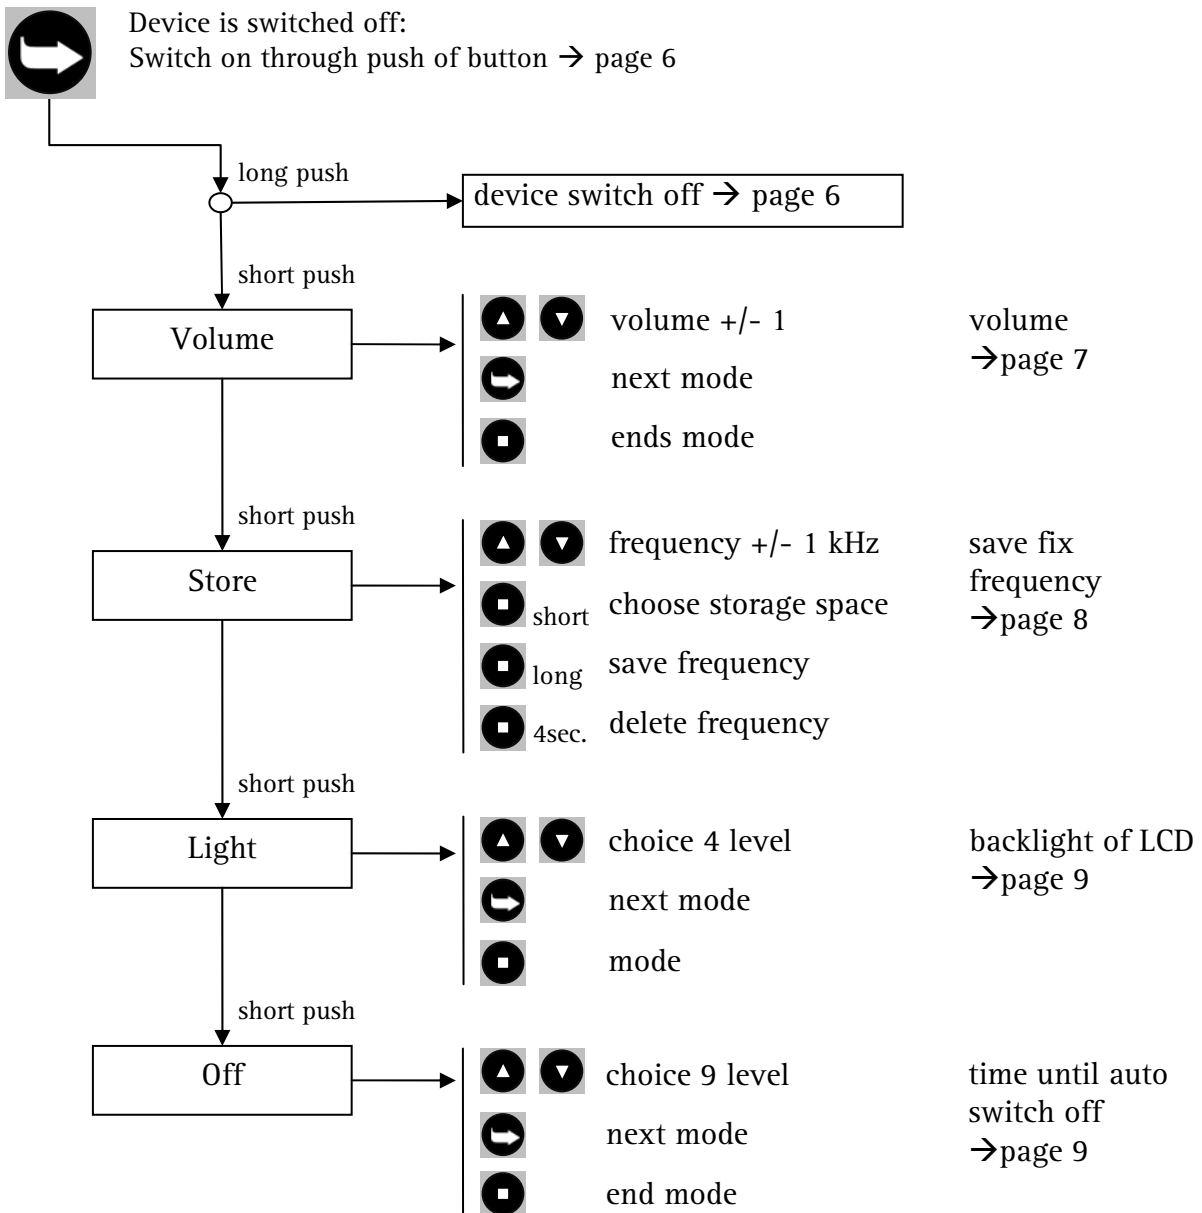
Device is switched off:
Switch on through push of button → page 6

long push

device switch off → page 6

short push

Volume

volume +/- 1

next mode

ends mode

volume
→page 7

short push

Store

frequency +/- 1 kHz

short choose storage space

long save frequency

4sec. delete frequency

save fix frequency
→page 8

short push

Light

choice 4 level

next mode

mode

backlight of LCD
→page 9

short push

Off

choice 9 level

next mode

end mode

time until auto switch off
→page 9